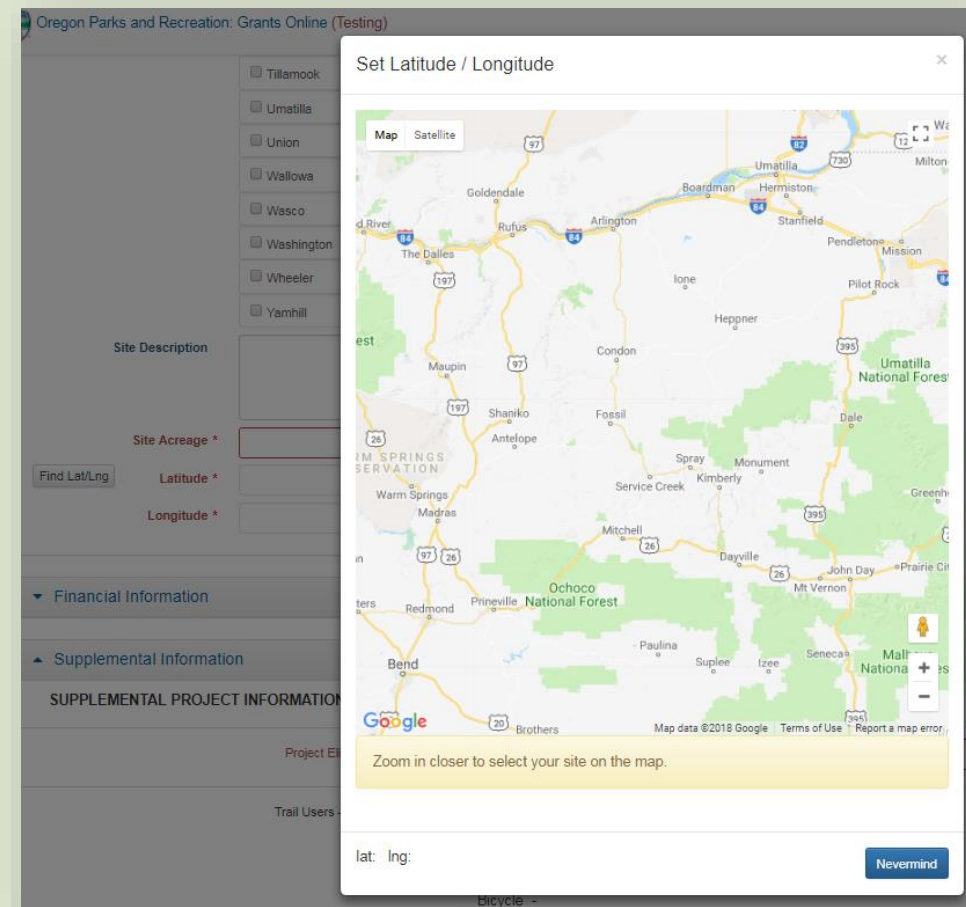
Oregon Parks and Recreation: Grants Online (Testing)

Tillamook
Umatilla
Union
Wallowa
Wasco
Washington
Wheeler
Yamhill

Site Description

Site Acreage *

Find Lat/Lng

Latitude *

Longitude *

Financial Information

Supplemental Information

SUPPLEMENTAL PROJECT INFORMATION

Project El

Trail Users -

Bicycle -

Set Latitude / Longitude

×

Map Satellite

97
82
730
12
Wa
Umatilla
Milton
Goldendale
Boardman
Hermiston
84
Stanfield
Arlington
Rufus
d River
84
84
Pendleton
Mission
The Dalles
197
Ione
Pilot Rock
Heppner
est
395
Condon
Umatilla National Forest
Maupin
97
197
Shaniko
Fossil
Dale
26
Antelope
RM SPRINGS SERVATION
Spray
Monument
Kimberly
Service Creek
Warm Springs
Greenh
Madras
395
Mitchell
26
97
26
Dayville
26
John Day
Prairie Ci
Mt Vernon
Ochoco National Forest
ters
Redmond
Prineville
Paulina
Senecao
Malh
Bend
Suplee
Izee
Nationa
es
Google
20
Brothers
395
Map data ©2018 Google
Terms of Use
Report a map error

Zoom in closer to select your site on the map.

lat: lng:

Nevermind